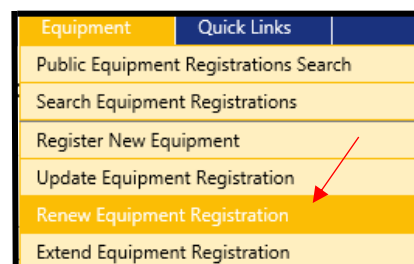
Equipment
Quick Links
Public Equipment Registrations Search
Search Equipment Registrations
Register New Equipment
Update Equipment Registration
Renew Equipment Registration
Extend Equipment Registration